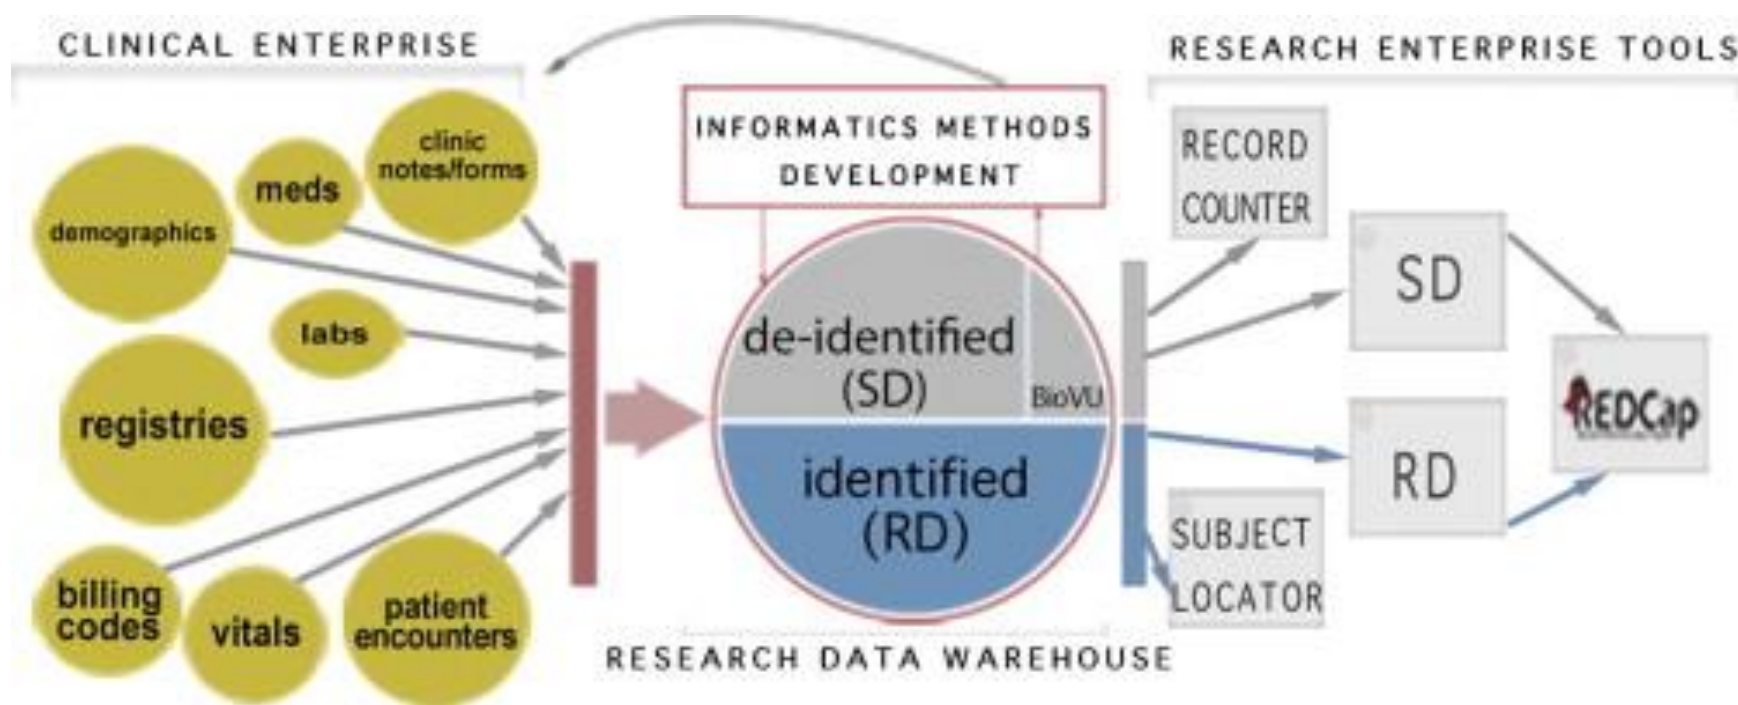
CLINICAL ENTERPRISE

clinic notes/forms

meds

demographics

labs

registries

billing codes

vitals

patient encounters

INFORMATICS METHODS DEVELOPMENT

de-identified (SD)

BioVU

identified (RD)

RESEARCH DATA WAREHOUSE

RESEARCH ENTERPRISE TOOLS

RECORD COUNTER

SD

RD

SUBJECT LOCATOR

REDCap